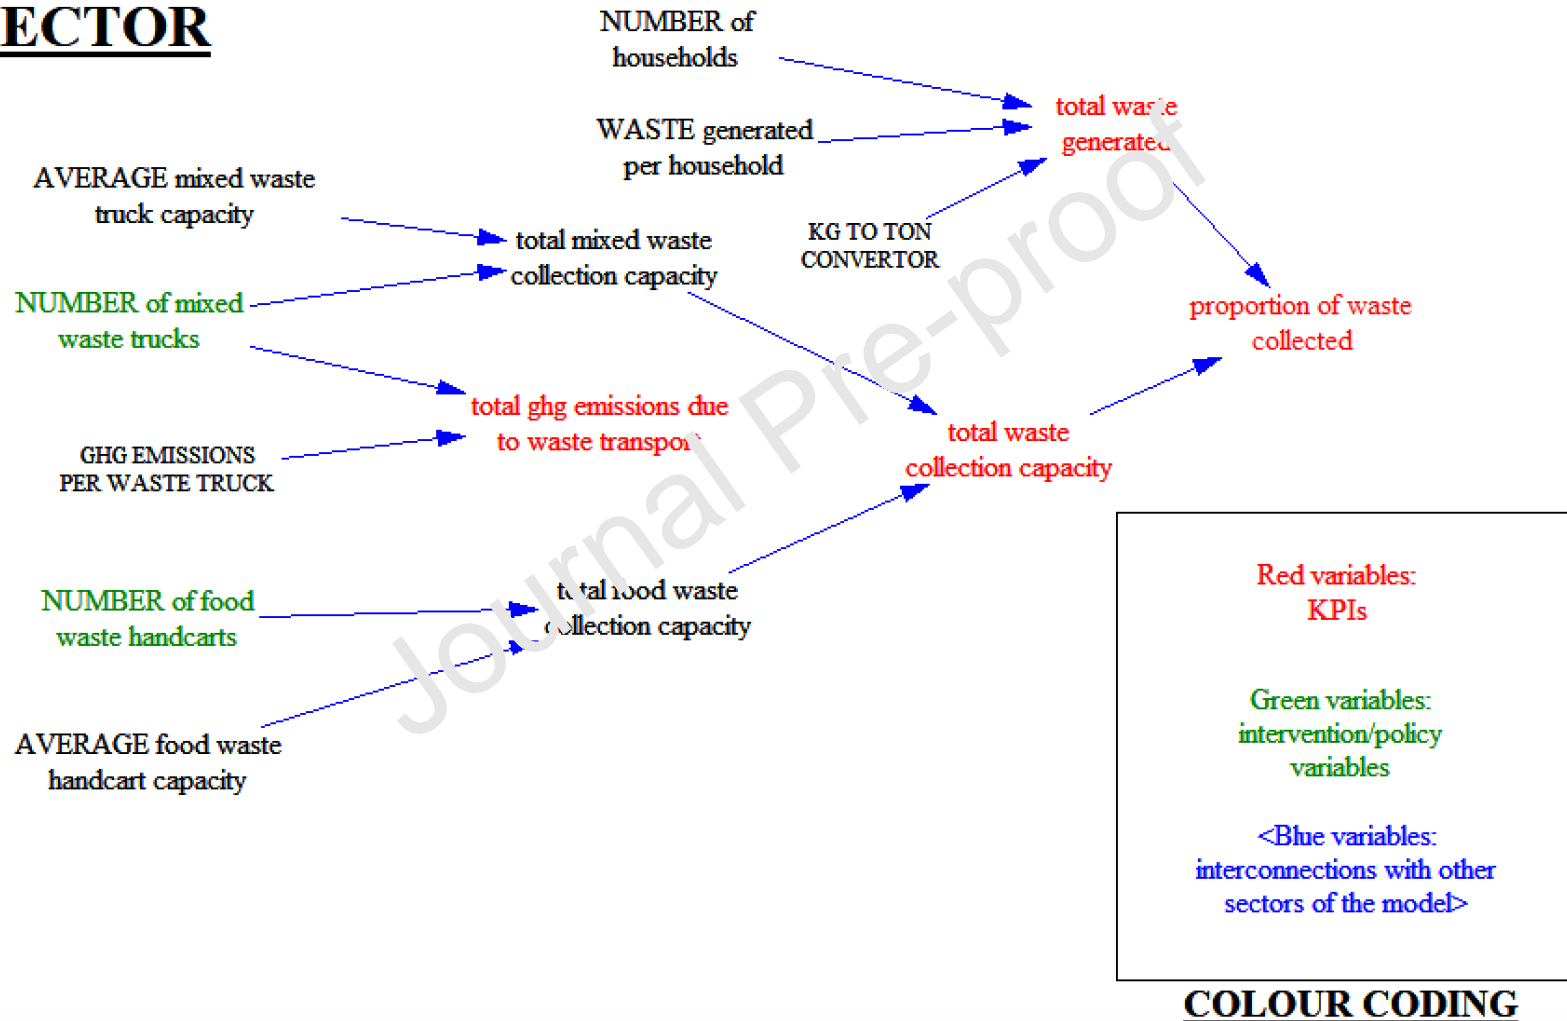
ECTOR

NUMBER of households

WASTE generated per household

total waste generated

AVERAGE mixed waste truck capacity

total mixed waste collection capacity

KG TO TON CONVERTOR

NUMBER of mixed waste trucks

proportion of waste collected

total ghg emissions due to waste transport

GHG EMISSIONS PER WASTE TRUCK

total waste collection capacity

NUMBER of food waste handcarts

total food waste collection capacity

AVERAGE food waste handcart capacity

Journal Pre-proof

Red variables: KPIs

Green variables: intervention/policy variables

<Blue variables: interconnections with other sectors of the model>

COLOUR CODING